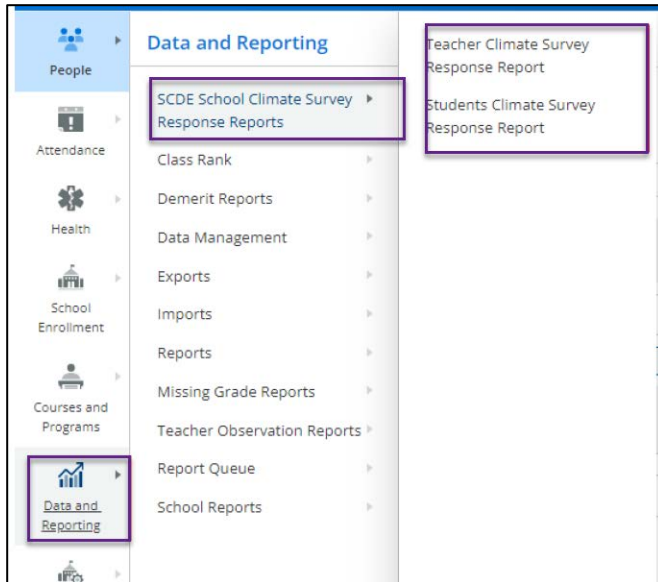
People

Attendance

Health

School Enrollment

Courses and Programs

Data and Reporting

Data and Reporting

SCDE School Climate Survey Response Reports

Class Rank

Demerit Reports

Data Management

Exports

Imports

Reports

Missing Grade Reports

Teacher Observation Reports

Report Queue

School Reports

Teacher Climate Survey Response Report

Students Climate Survey Response Report